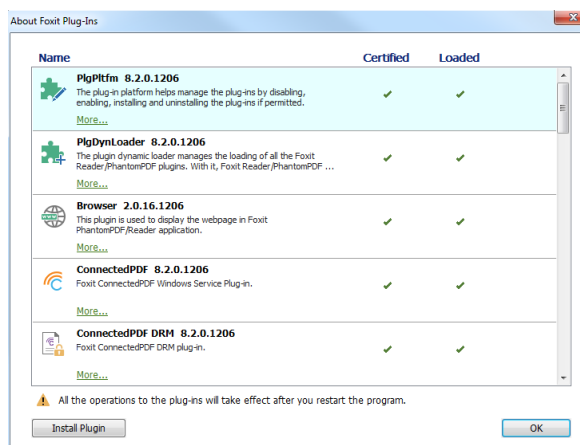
About Foxit Plug-Ins

| Name | Certified | Loaded |
|---|---|---|
| PlgPltfm 8.2.0.1206<br>The plug-in platform helps manage the plug-ins by disabling, enabling, installing and uninstalling the plug-ins if permitted.<br>More... | ✔ | ✔ |
| PlgDynLoader 8.2.0.1206<br>The plugin dynamic loader manages the loading of all the Foxit Reader/PhantomPDF plugins. With it, Foxit Reader/PhantomPDF ...<br>More... | ✔ | ✔ |
| Browser 2.0.16.1206<br>This plugin is used to display the webpage in Foxit PhantomPDF/Reader application.<br>More... | ✔ | ✔ |
| ConnectedPDF 8.2.0.1206<br>Foxit ConnectedPDF Windows Service Plug-in.<br>More... | ✔ | ✔ |
| ConnectedPDF DRM 8.2.0.1206<br>Foxit ConnectedPDF DRM plug-in.<br>More... | ✔ | ✔ |

All the operations to the plug-ins will take effect after you restart the program.

Install Plugin

OK